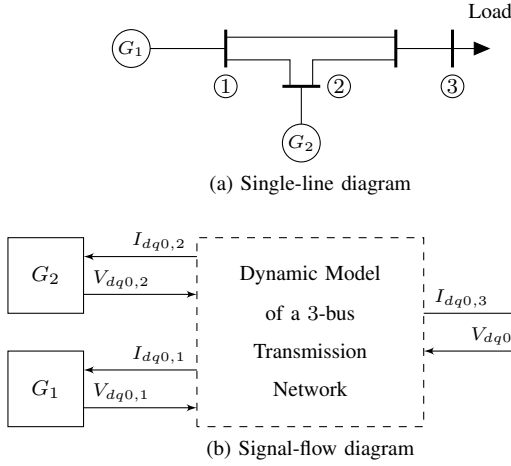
Load

$G_1$

①

②

③

$G_2$

(a) Single-line diagram

$G_2$

$I_{dq0,2}$

$V_{dq0,2}$

Dynamic Model of a 3-bus Transmission Network

$I_{dq0,3}$

$V_{dq0}$

$G_1$

$I_{dq0,1}$

$V_{dq0,1}$

(b) Signal-flow diagram